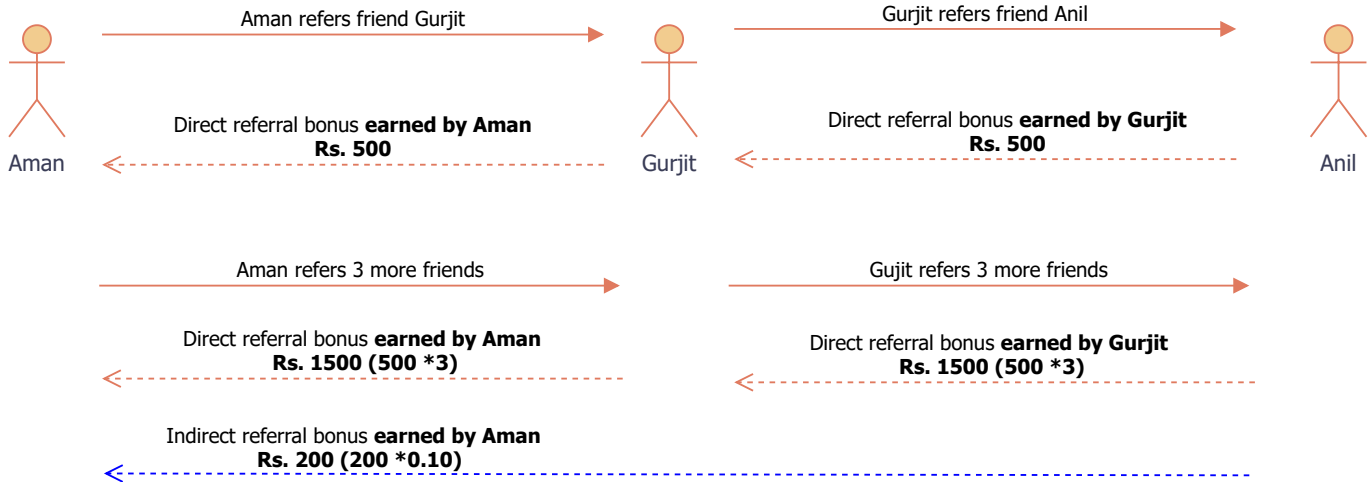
Aman refers friend Gurjit

Gurjit refers friend Anil

Direct referral bonus **earned by Aman**
**Rs. 500**

Aman

Gurjit

Direct referral bonus **earned by Gurjit**
**Rs. 500**

Anil

Aman refers 3 more friends

Gujit refers 3 more friends

Direct referral bonus **earned by Aman**
**Rs. 1500 (500 *3)**

Direct referral bonus **earned by Gurjit**
**Rs. 1500 (500 *3)**

Indirect referral bonus **earned by Aman**
**Rs. 200 (200 *0.10)**